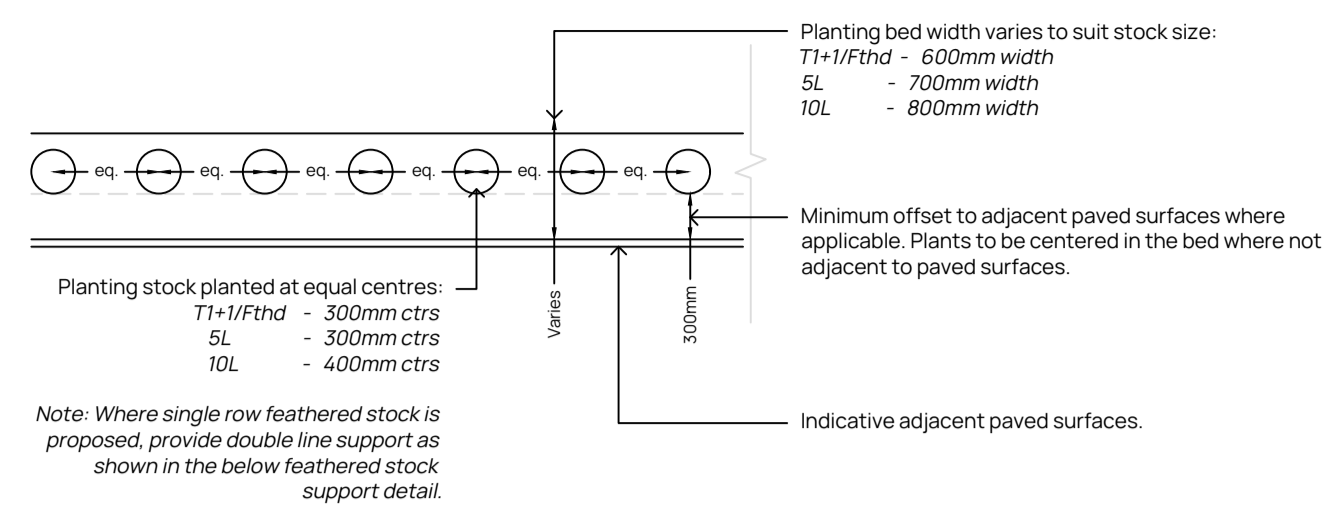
Planting bed width varies to suit stock size:
T1+1/Fthd - 600mm width
5L - 700mm width
10L - 800mm width

eq. eq. eq. eq. eq. eq.

Minimum offset to adjacent paved surfaces where applicable. Plants to be centered in the bed where not adjacent to paved surfaces.

Planting stock planted at equal centres:
T1+1/Fthd - 300mm ctrs
5L - 300mm ctrs
10L - 400mm ctrs

Varies

300mm

Note: Where single row feathered stock is proposed, provide double line support as shown in the below feathered stock support detail.

Indicative adjacent paved surfaces.